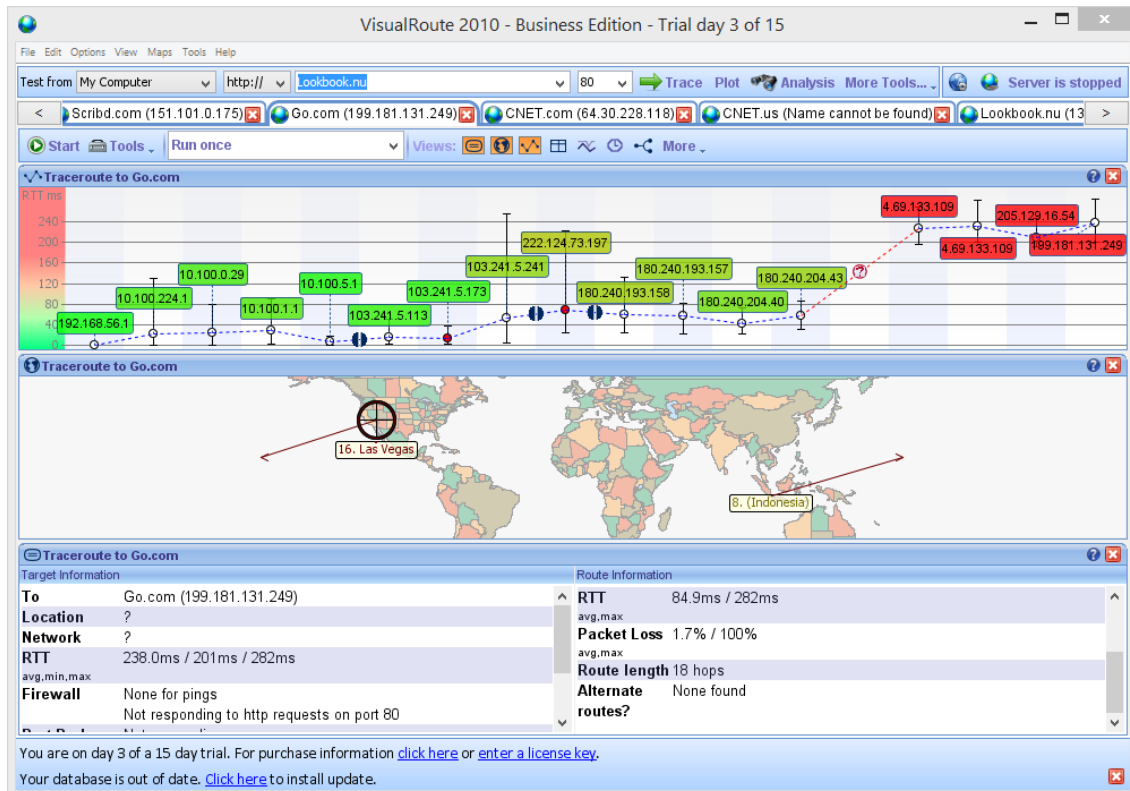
VisualRoute 2010 - Business Edition - Trial day 3 of 15

File Edit Options View Maps Tools Help

Test from My Computer http:// Lookbook.nu 80 Trace Plot Analysis More Tools... Server is stopped

< Scribd.com (151.101.0.175) Go.com (199.181.131.249) CNET.com (64.30.228.118) CNET.us (Name cannot be found) Lookbook.nu (13 >

Start Tools Run once Views: More

Traceroute to Go.com

RTT ms
240
200
160
120
80
40
0

192.168.56.1
10.100.224.1
10.100.0.29
10.100.1.1
10.100.5.1
103.241.5.113
103.241.5.173
103.241.5.241
222.124.73.197
180.240.193.158
180.240.193.157
180.240.204.40
180.240.204.43
4.69.133.109
4.69.133.109
205.129.16.54
199.181.131.249

Traceroute to Go.com

16. Las Vegas
8. (Indonesia)

Traceroute to Go.com

Target Information

| | |
|---|---|
| To | Go.com (199.181.131.249) |
| Location | ? |
| Network | ? |
| RTT avg,min,max | 238.0ms / 201ms / 282ms |
| Firewall | None for pings Not responding to http requests on port 80 |

Route Information

| | |
|---|---|
| RTT avg,max | 84.9ms / 282ms |
| Packet Loss avg,max | 1.7% / 100% |
| Route length | 18 hops |
| Alternate routes? | None found |

You are on day 3 of a 15 day trial. For purchase information click here or enter a license key.

Your database is out of date. Click here to install update.